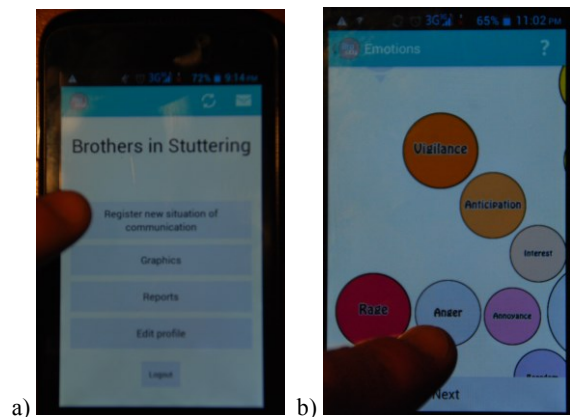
3G 72% 9:14 PM

Brothers in Stuttering

Register new situation of communication

Graphics

Reports

Edit profile

Logout

a)

3G 65% 11:02 PM

Emotions

?

Vigilance

Anticipation

Interest

Rage

Anger

Annoyance

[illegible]

Next

b)